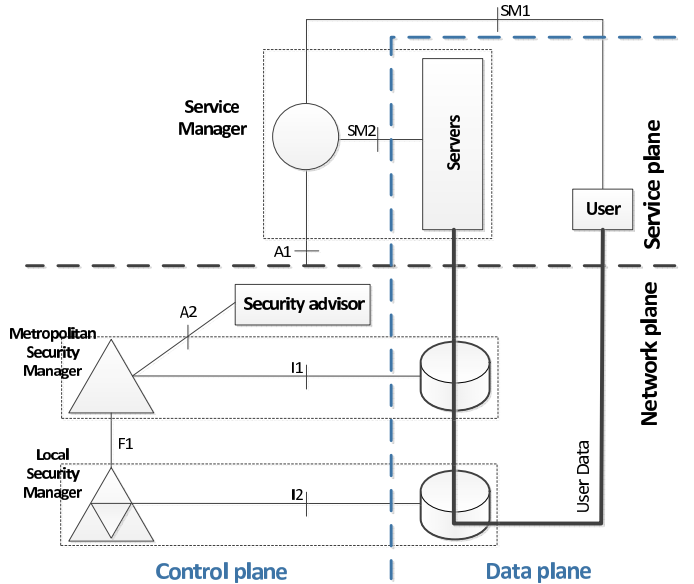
SM1

Service Manager

SM2

Servers

User

Service plane

A1

Security advisor

A2

Metropolitan Security Manager

I1

Network plane

F1

Local Security Manager

I2

User Data

Control plane

Data plane